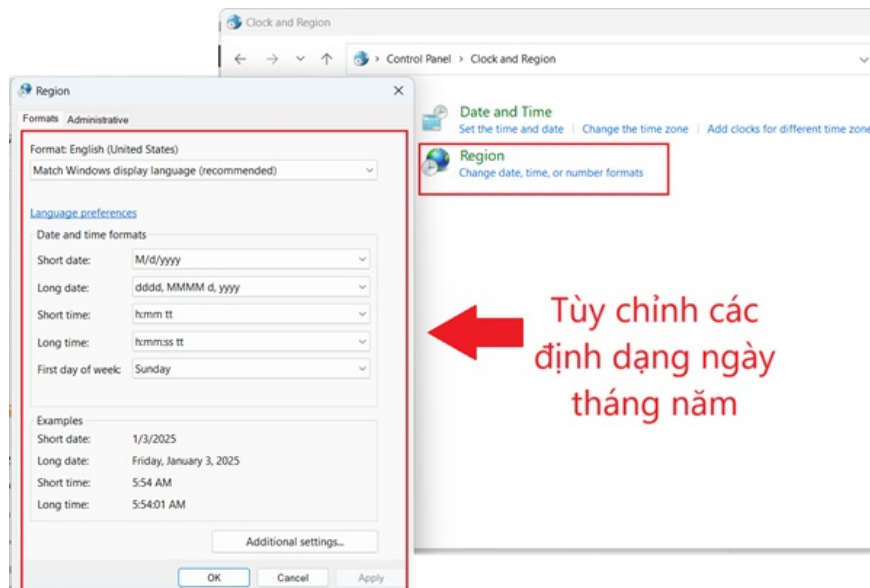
Clock and Region

Control Panel › Clock and Region

Date and Time
Set the time and date | Change the time zone | Add clocks for different time zone

Region
Change date, time, or number formats

Region ×

Formats Administrative

Format: English (United States)
Match Windows display language (recommended)

Language preferences

Date and time formats
Short date: M/d/yyyy
Long date: dddd, MMMM d, yyyy
Short time: h:mm tt
Long time: h:mm:ss tt
First day of week: Sunday

Examples
Short date: 1/3/2025
Long date: Friday, January 3, 2025
Short time: 5:54 AM
Long time: 5:54:01 AM

Additional settings...

OK Cancel Apply

Tùy chỉnh các định dạng ngày tháng năm